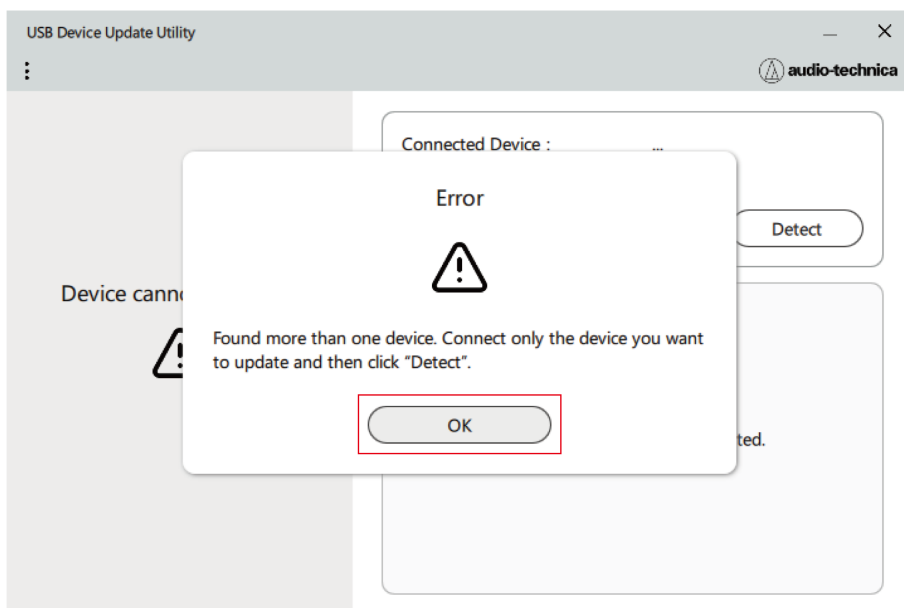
USB Device Update Utility

—  ✕

⋮

audio-technica

Connected Device :  ...

Detect

Device cann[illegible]

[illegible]ted.

Error

Found more than one device. Connect only the device you want to update and then click “Detect”.

OK